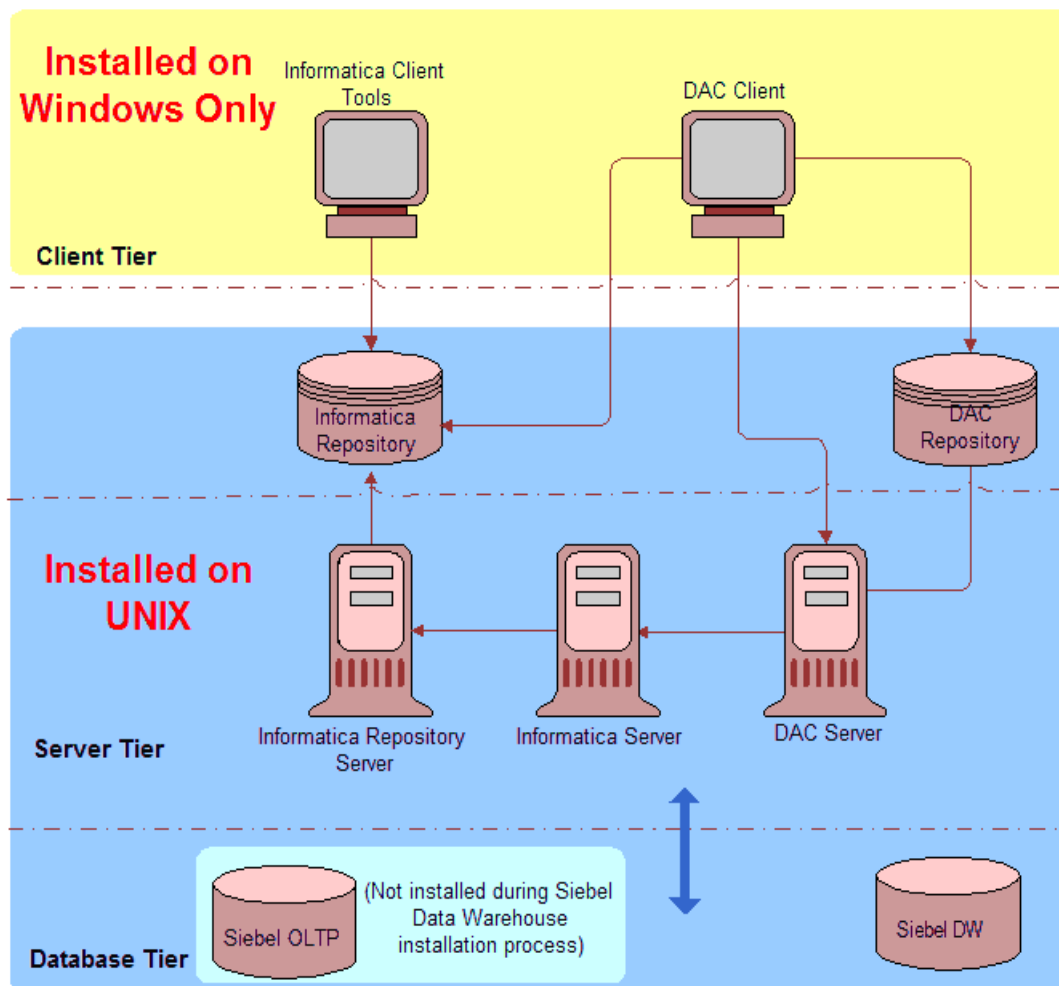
Installed on Windows Only

Informatica Client Tools

DAC Client

Client Tier

Informatica Repository

DAC Repository

Installed on UNIX

Server Tier

Informatica Repository Server

Informatica Server

DAC Server

Siebel OLTP

(Not installed during Siebel Data Warehouse installation process)

Siebel DW

Database Tier